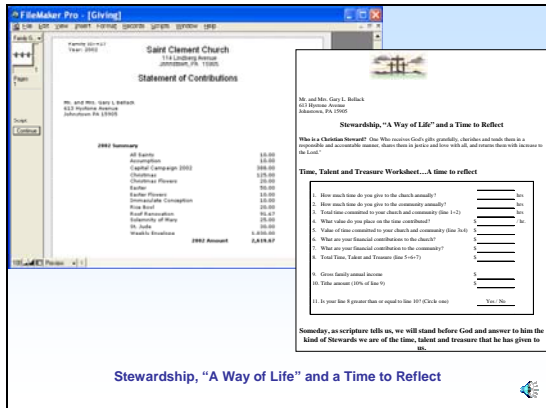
FileMaker Pro - [Giving]

File Edit View Insert Format Records Scripts Window Help

Family ID: 017
Year: 2002

Saint Clement Church
114 Lindberg Avenue
Johnstown, PA 15905

Statement of Contributions

Mr. and Mrs. Gary L. Bellack
613 Hyslone Avenue
Johnstown PA 15905

2002 Summary

| | |
|---|---|
| All Saints | 10.00 |
| Assumption | 10.00 |
| Capital Campaign 2002 | 300.00 |
| Christmas | 125.00 |
| Christmas Flowers | 10.00 |
| Easter | 50.00 |
| Easter Flowers | 10.00 |
| Immaculate Conception | 10.00 |
| Rice Bowl | 20.00 |
| Roof Renovation | 91.67 |
| Solemnity of Mary | 25.00 |
| St. Jude | 30.00 |
| Weekly Envelope | 1,930.00 |
| 2002 Amount | 2,619.67 |

Mr. and Mrs. Gary L. Bellack
613 Hyslone Avenue
Johnstown, PA 15905

Stewardship, "A Way of Life" and a Time to Reflect

Who is a Christian Steward? One Who receives God's gifts gratefully, cherishes and tends them in a responsible and accountable manner, shares them in justice and love with all, and returns them with increase to the Lord."

Time, Talent and Treasure Worksheet…A time to reflect

1. How much time do you give to the church annually? _____ hrs
2. How much time do you give to the community annually? _____ hrs
3. Total time committed to your church and community (line 1+2) _____ hrs
4. What value do you place on the time contributed? $_____ / hr
5. Value of time committed to your church and community (line 3x4) $_____
6. What are your financial contributions to the church? $_____
7. What are your financial contribution to the community? $_____
8. Total Time, Talent and Treasure (line 5+6+7) $_____

9. Gross family annual income $_____
10. Tithe amount (10% of line 9) $_____

11. Is your line 8 greater than or equal to line 10? (Circle one) Yes / No

Someday, as scripture tells us, we will stand before God and answer to him the kind of Stewards we are of the time, talent and treasure that he has given to us.

Stewardship, "A Way of Life" and a Time to Reflect